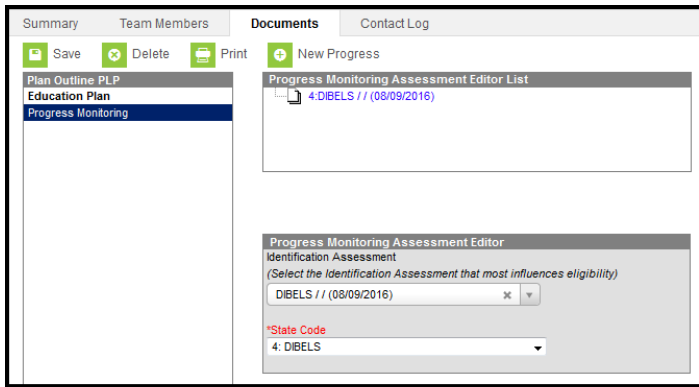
Summary Team Members Documents Contact Log

Save Delete Print New Progress

Plan Outline PLP
Education Plan
Progress Monitoring

Progress Monitoring Assessment Editor List
4:DIBELS / / (08/09/2016)

Progress Monitoring Assessment Editor
Identification Assessment
(Select the Identification Assessment that most influences eligibility)
DIBELS / / (08/09/2016)

*State Code
4: DIBELS